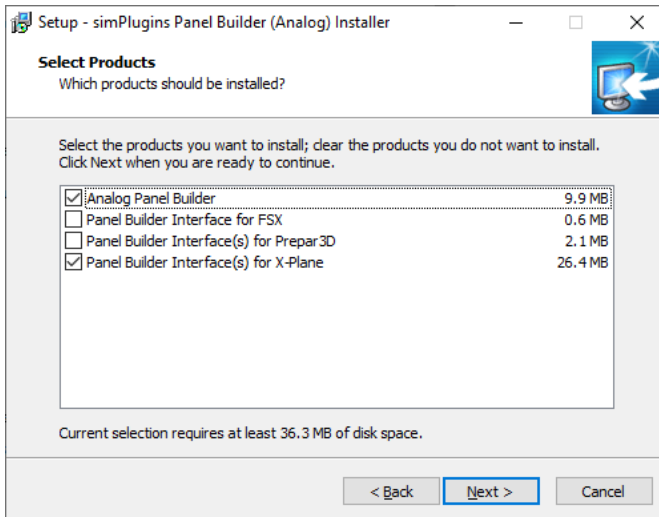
Setup - simPlugins Panel Builder (Analog) Installer

Select Products
Which products should be installed?

Select the products you want to install; clear the products you do not want to install. Click Next when you are ready to continue.

| | | |
|---|---|---|
| ☑ | Analog Panel Builder | 9.9 MB |
| ☐ | Panel Builder Interface for FSX | 0.6 MB |
| ☐ | Panel Builder Interface(s) for Prepar3D | 2.1 MB |
| ☑ | Panel Builder Interface(s) for X-Plane | 26.4 MB |

Current selection requires at least 36.3 MB of disk space.

< Back
Next >
Cancel